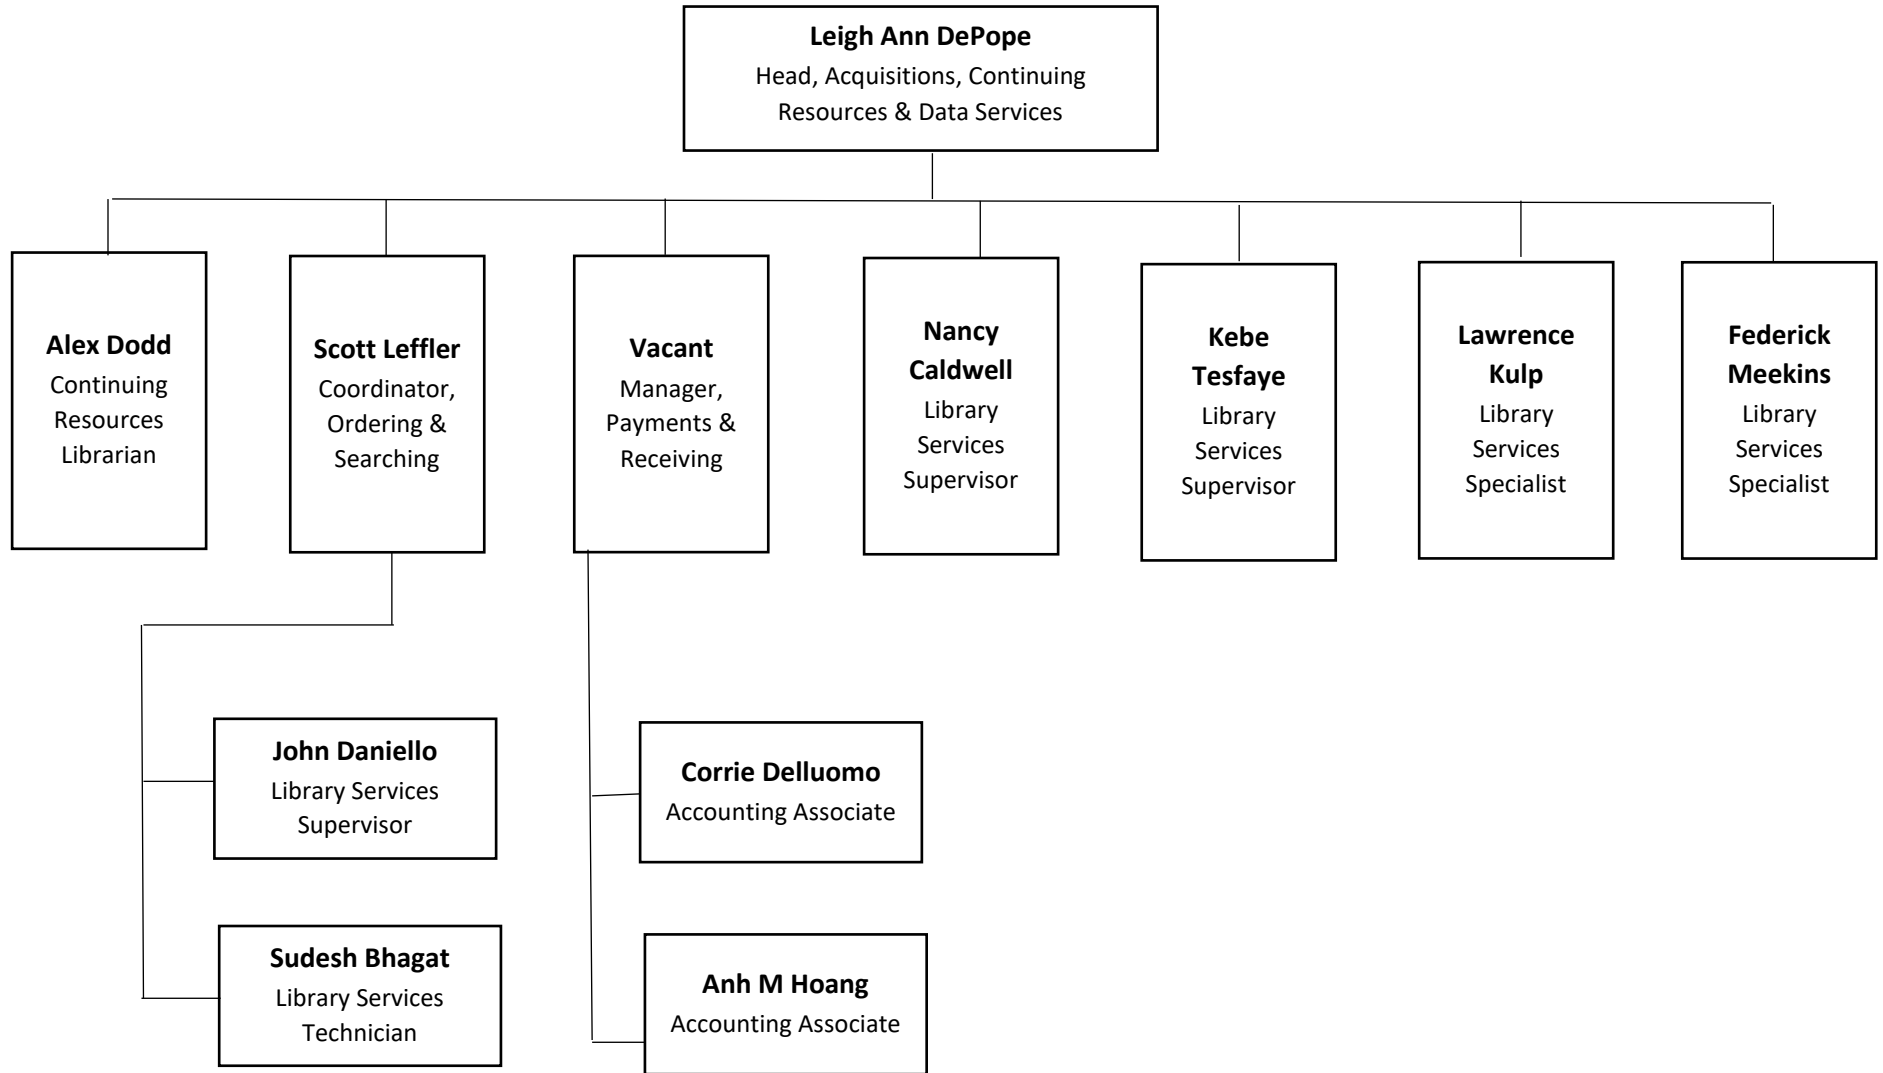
**Leigh Ann DePope**
Head, Acquisitions, Continuing Resources & Data Services

**Alex Dodd**
Continuing Resources Librarian

**Scott Leffler**
Coordinator, Ordering & Searching

**Vacant**
Manager, Payments & Receiving

**Nancy Caldwell**
Library Services Supervisor

**Kebe Tesfaye**
Library Services Supervisor

**Lawrence Kulp**
Library Services Specialist

**Federick Meekins**
Library Services Specialist

**John Daniello**
Library Services Supervisor

**Sudesh Bhagat**
Library Services Technician

**Corrie Delluomo**
Accounting Associate

**Anh M Hoang**
Accounting Associate